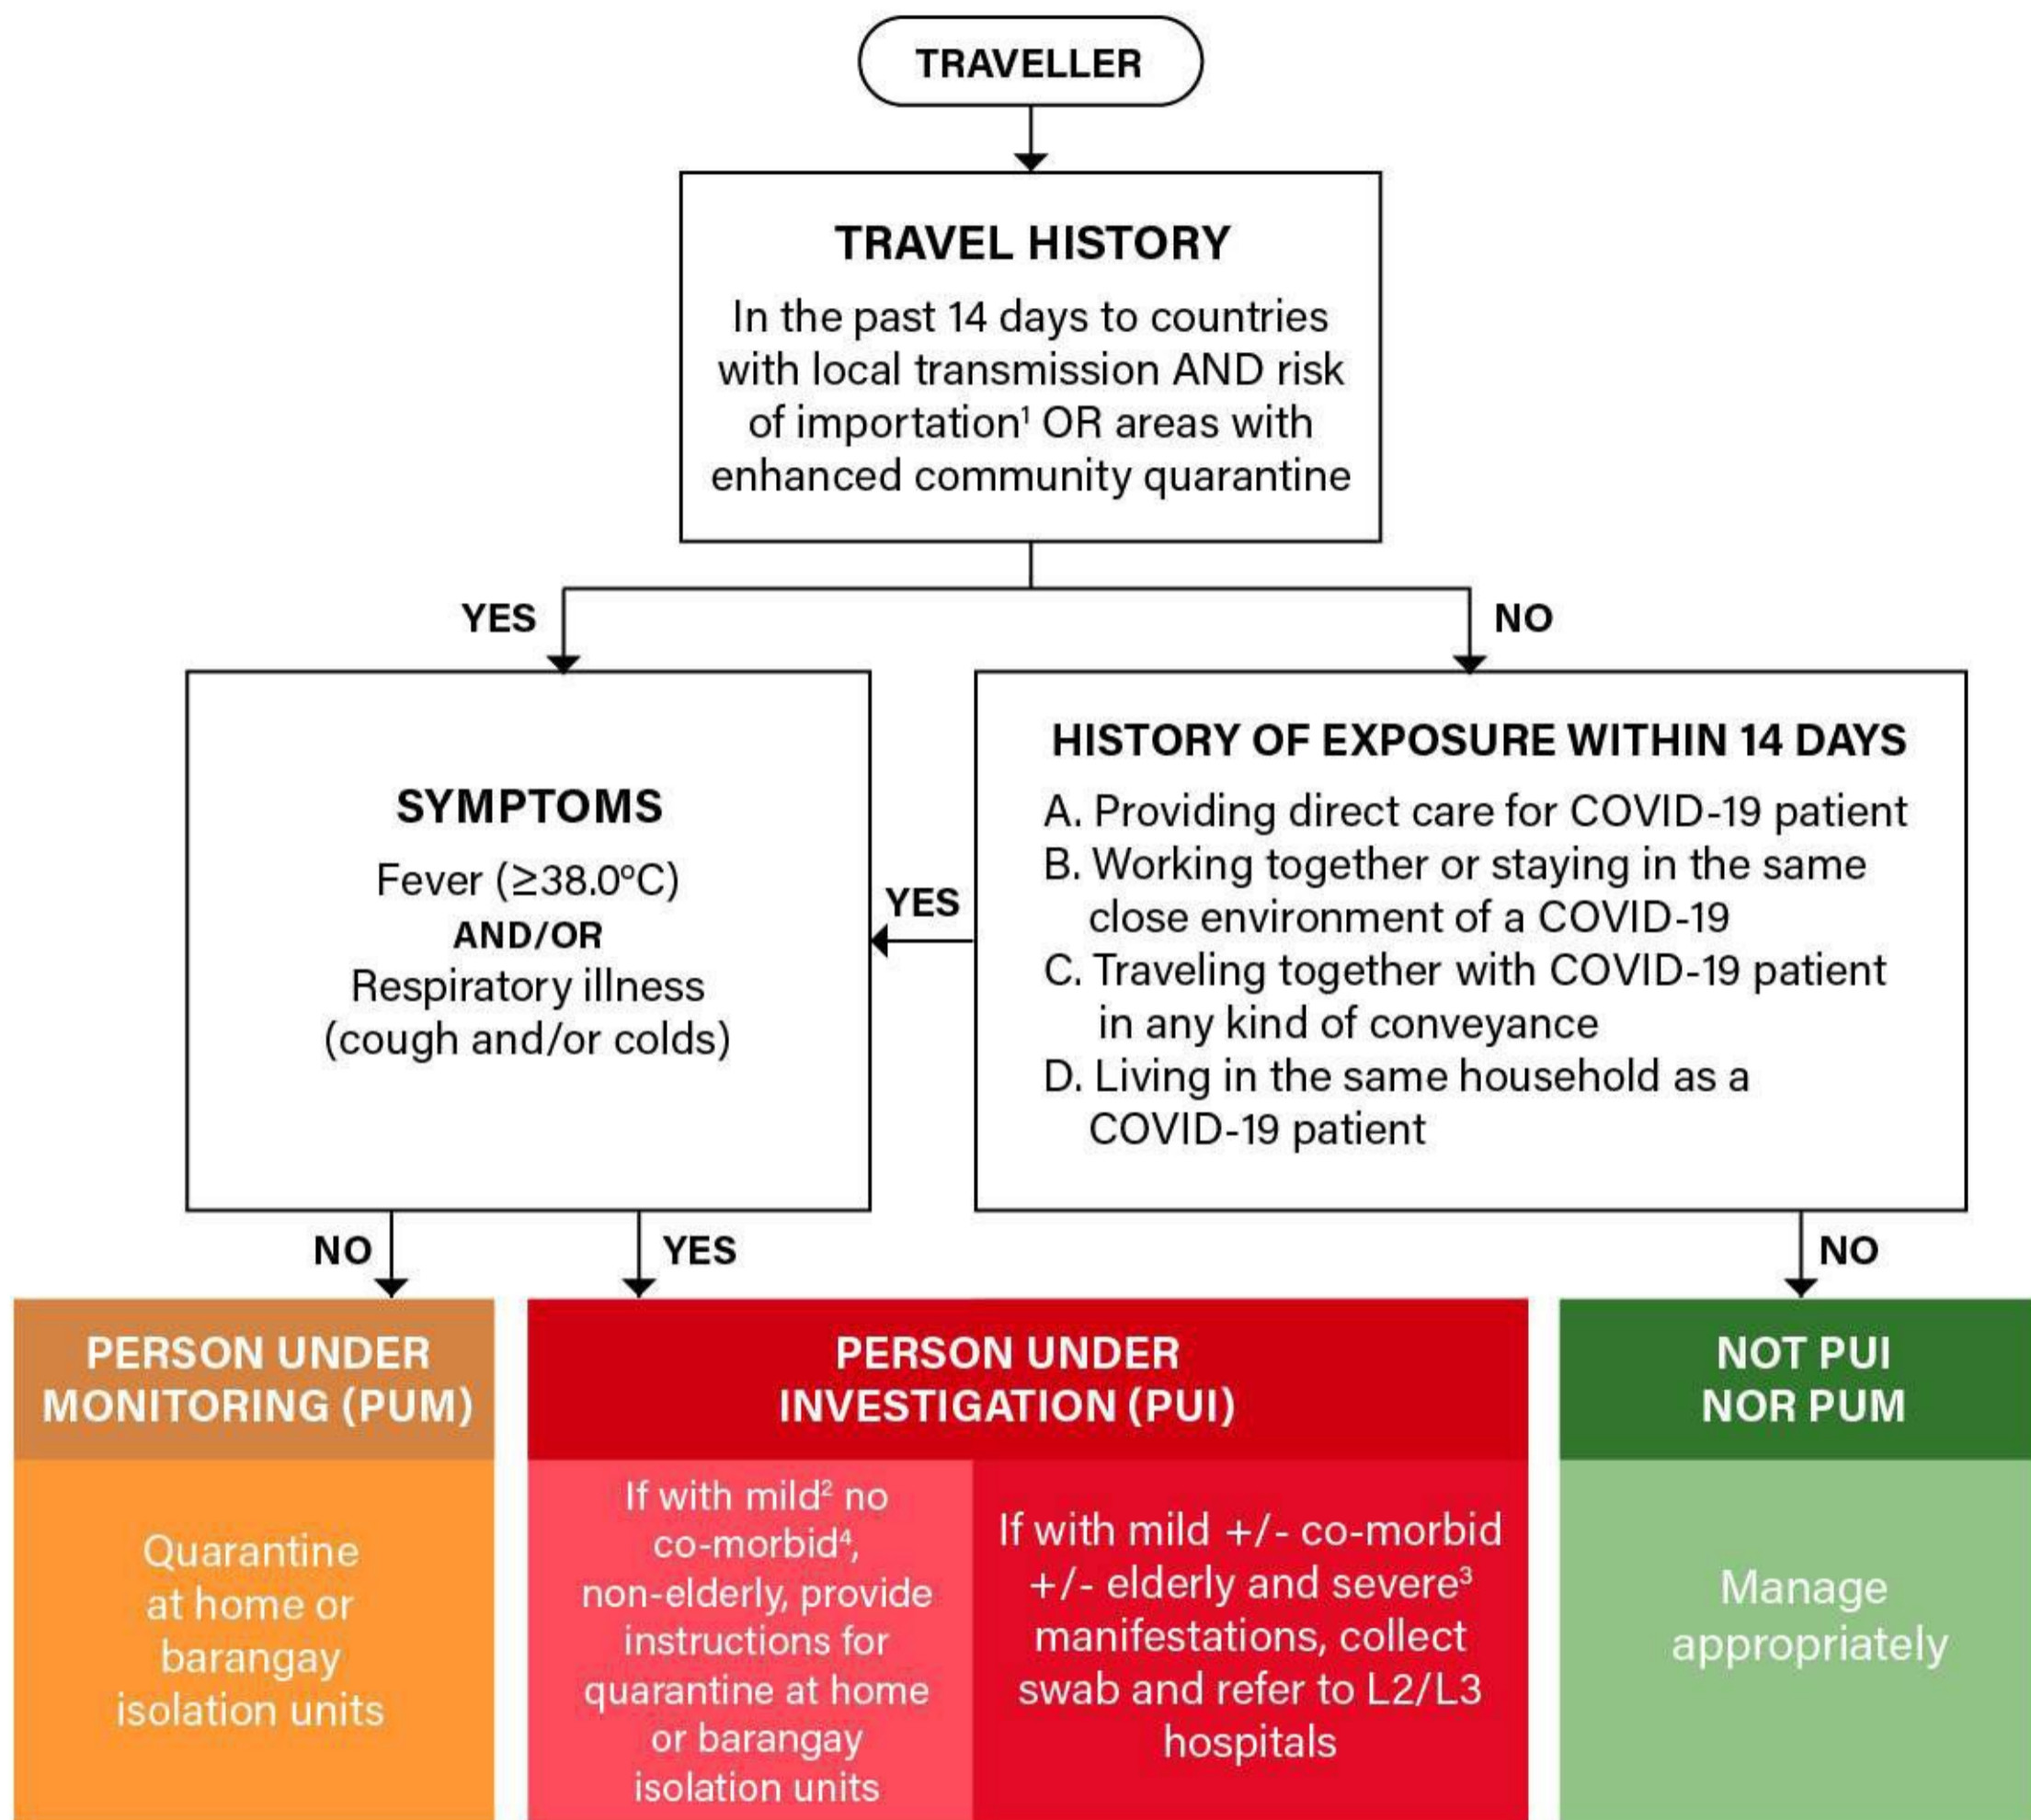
TRAVELLER

TRAVEL HISTORY

In the past 14 days to countries with local transmission AND risk of importation$^1$ OR areas with enhanced community quarantine

YES

NO

SYMPTOMS

Fever (≥38.0°C)
AND/OR
Respiratory illness (cough and/or colds)

YES

HISTORY OF EXPOSURE WITHIN 14 DAYS

A. Providing direct care for COVID-19 patient
B. Working together or staying in the same close environment of a COVID-19
C. Traveling together with COVID-19 patient in any kind of conveyance
D. Living in the same household as a COVID-19 patient

NO

YES

NO

PERSON UNDER MONITORING (PUM)

Quarantine at home or barangay isolation units

PERSON UNDER INVESTIGATION (PUI)

If with mild$^2$ no co-morbid$^4$, non-elderly, provide instructions for quarantine at home or barangay isolation units

If with mild +/- co-morbid +/- elderly and severe$^3$ manifestations, collect swab and refer to L2/L3 hospitals

NOT PUI NOR PUM

Manage appropriately